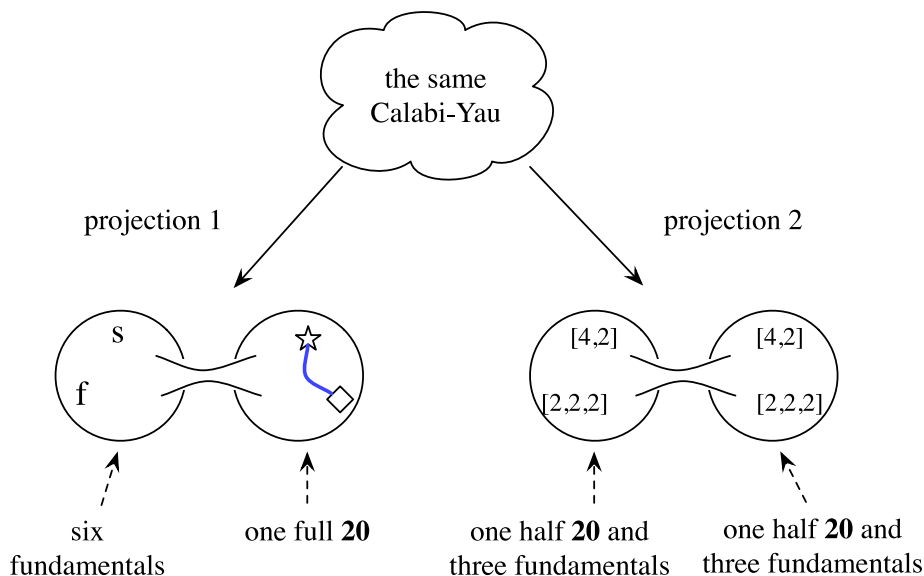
the same Calabi-Yau

projection 1

projection 2

s

f

[4,2]

[2,2,2]

[4,2]

[2,2,2]

six fundamentals

one full **20**

one half **20** and three fundamentals

one half **20** and three fundamentals